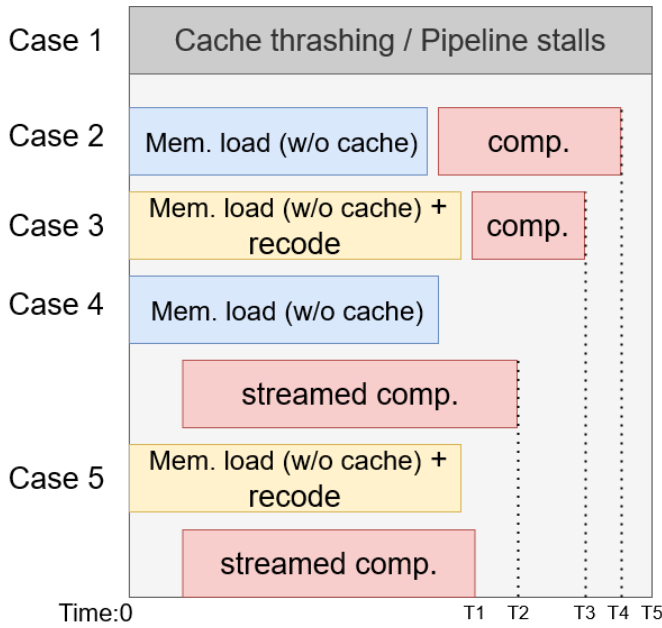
Case 1
Cache thrashing / Pipeline stalls

Case 2
Mem. load (w/o cache)
comp.

Case 3
Mem. load (w/o cache) + recode
comp.

Case 4
Mem. load (w/o cache)
streamed comp.

Case 5
Mem. load (w/o cache) + recode
streamed comp.

Time:0
T1 T2 T3 T4 T5